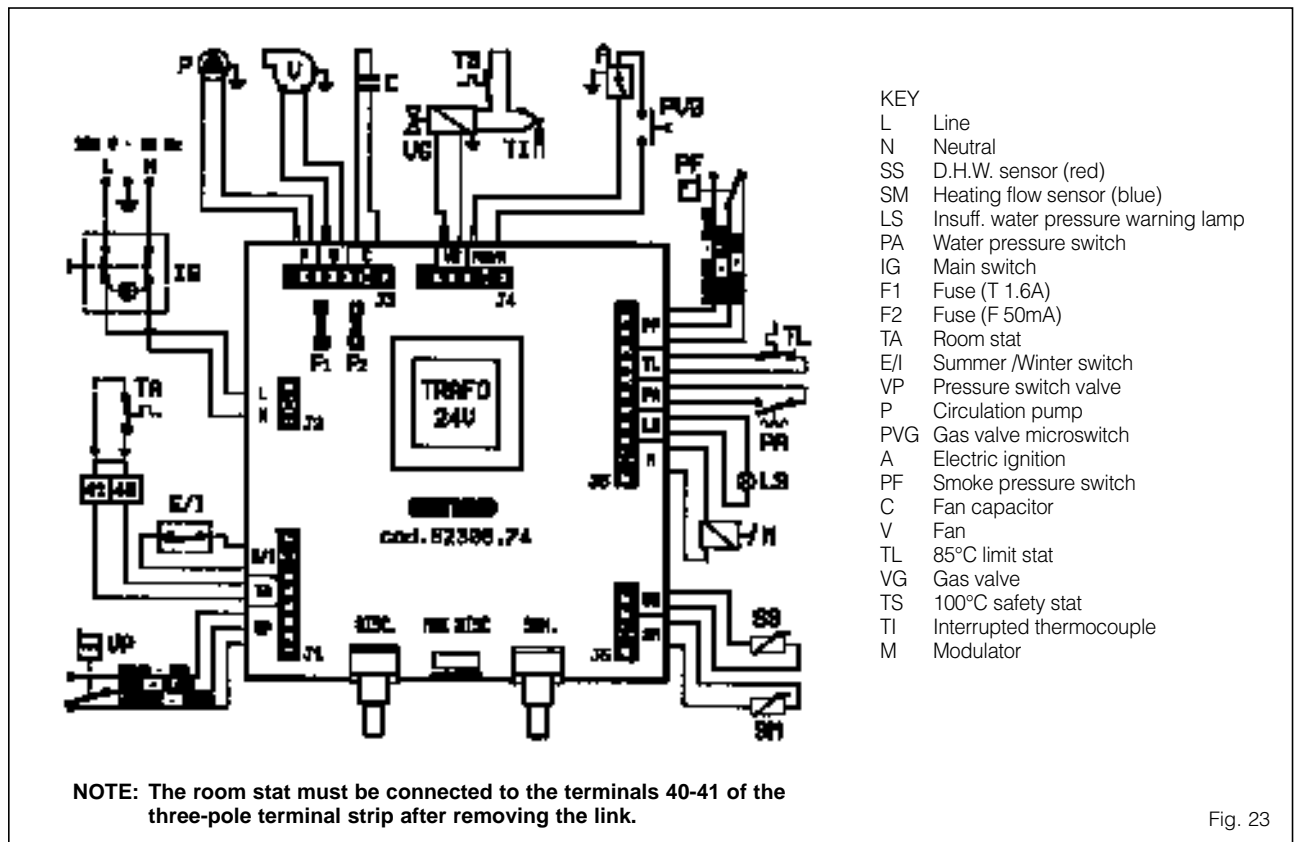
P V C TS VG TI PVG PF

L N

IG

TA

41 40

E/I

VP

P V C

J3

VG

J4

F1 F2

L N

J2

TRAFO 24V

cod. 82308.74

E/I

TA

VP

J1

PF

TL

PA

LS

M

J5

TL

PA

LS

M

SS

SM

J6

SS

SM

KEY
L Line
N Neutral
SS D.H.W. sensor (red)
SM Heating flow sensor (blue)
LS Insuff. water pressure warning lamp
PA Water pressure switch
IG Main switch
F1 Fuse (T 1.6A)
F2 Fuse (F 50mA)
TA Room stat
E/I Summer /Winter switch
VP Pressure switch valve
P Circulation pump
PVG Gas valve microswitch
A Electric ignition
PF Smoke pressure switch
C Fan capacitor
V Fan
TL 85°C limit stat
VG Gas valve
TS 100°C safety stat
TI Interrupted thermocouple
M Modulator

NOTE: The room stat must be connected to the terminals 40-41 of the three-pole terminal strip after removing the link.

Fig. 23